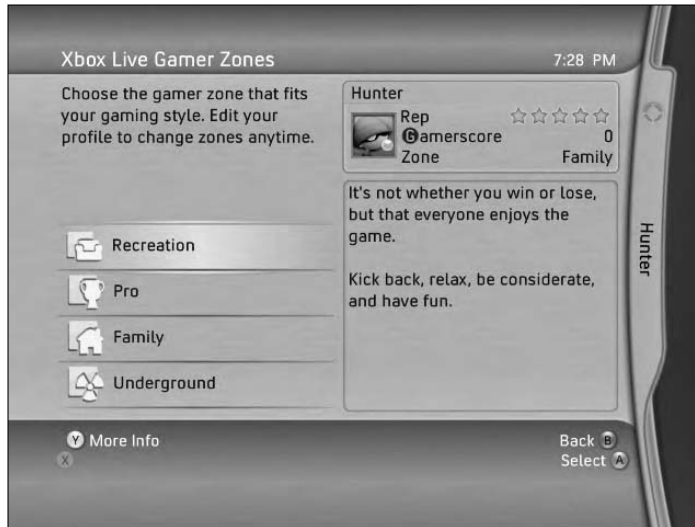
Xbox Live Gamer Zones

7:28 PM

Choose the gamer zone that fits your gaming style. Edit your profile to change zones anytime.

Hunter

Rep ☆☆☆☆☆

Gamerscore 0

Zone Family

It's not whether you win or lose, but that everyone enjoys the game.

Kick back, relax, be considerate, and have fun.

Recreation

Pro

Family

Underground

Hunter

Y More Info

X

Back B

Select A